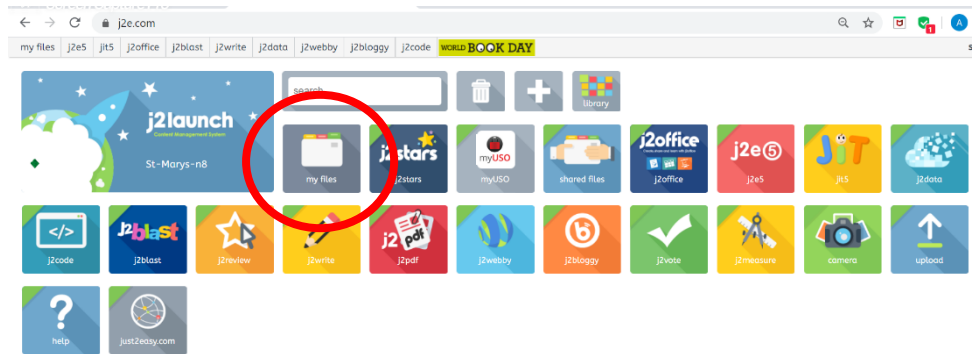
j2e.com

my files | j2e5 | jit5 | j2office | j2blast | j2write | j2data | j2webby | j2bloggy | j2code | WORLD BOOK DAY

j2launch
Content Management System
St-Marys-n8

search

library

my files
j2stars
myUSO
myUSO
shared files
j2office
j2office
j2e5
j2e5
JiT
jit5
j2data

j2code
j2blast
j2blast
j2review
j2write
j2 pdf
j2pdf
j2webby
j2bloggy
j2vote
j2measure
camera
upload

help
just2easy.com